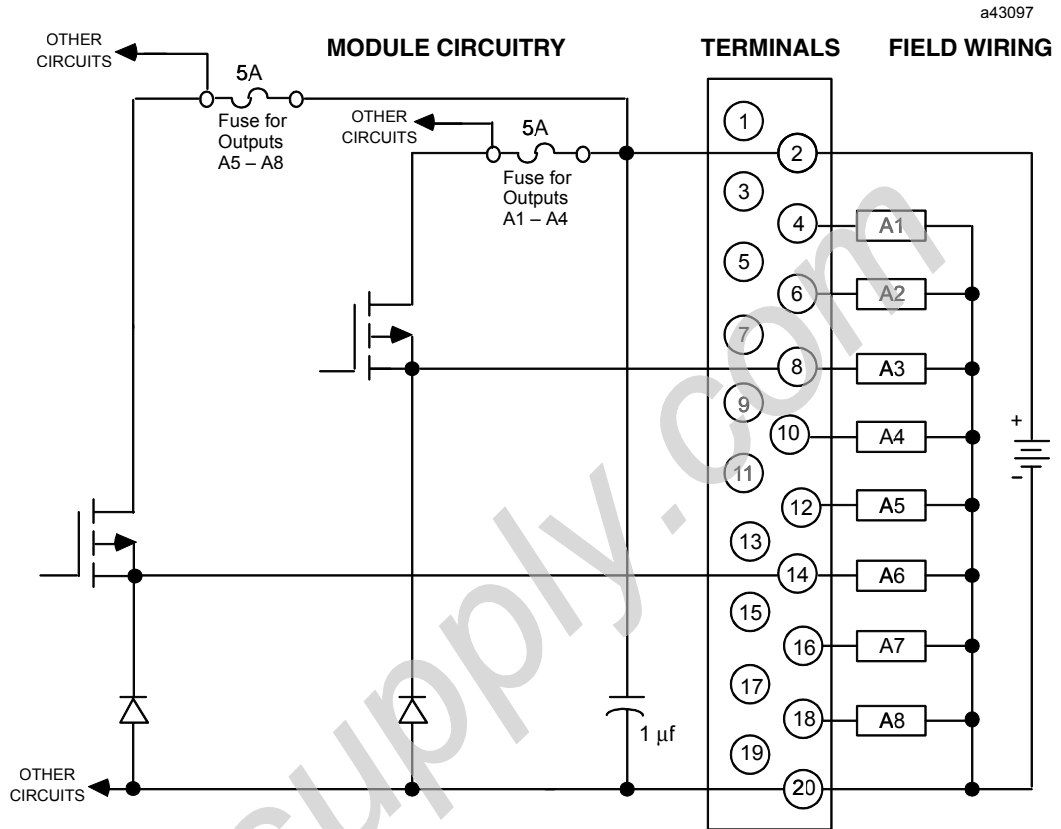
a43097

OTHER CIRCUITS

MODULE CIRCUITRY

TERMINALS

FIELD WIRING

5A

Fuse for Outputs A5 – A8

OTHER CIRCUITS

5A

Fuse for Outputs A1 – A4

1

2

3

4

A1

5

6

A2

7

8

A3

9

10

A4

+

11

–

12

A5

13

14

A6

15

16

A7

17

18

A8

1 μf

19

OTHER CIRCUITS

20

supply.com